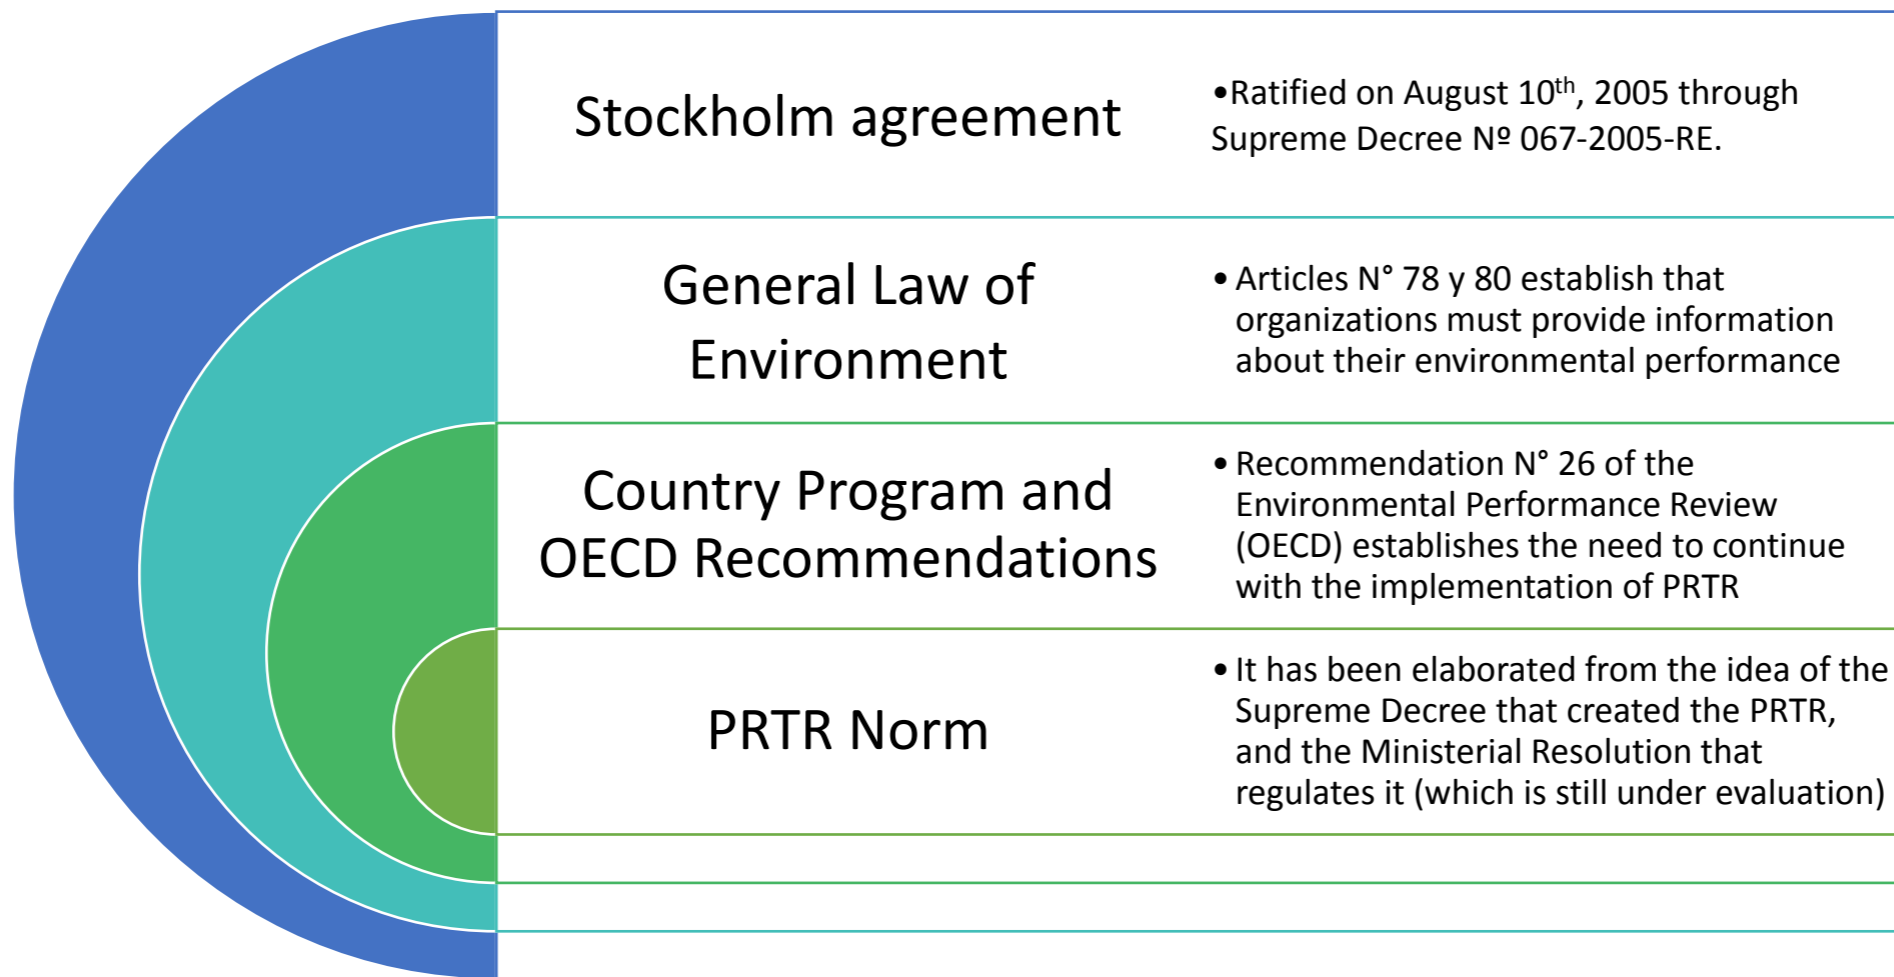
Stockholm agreement

•Ratified on August 10$^{th}$, 2005 through Supreme Decree Nº 067-2005-RE.

General Law of Environment

• Articles N° 78 y 80 establish that organizations must provide information about their environmental performance

Country Program and OECD Recommendations

• Recommendation N° 26 of the Environmental Performance Review (OECD) establishes the need to continue with the implementation of PRTR

PRTR Norm

• It has been elaborated from the idea of the Supreme Decree that created the PRTR, and the Ministerial Resolution that regulates it (which is still under evaluation)